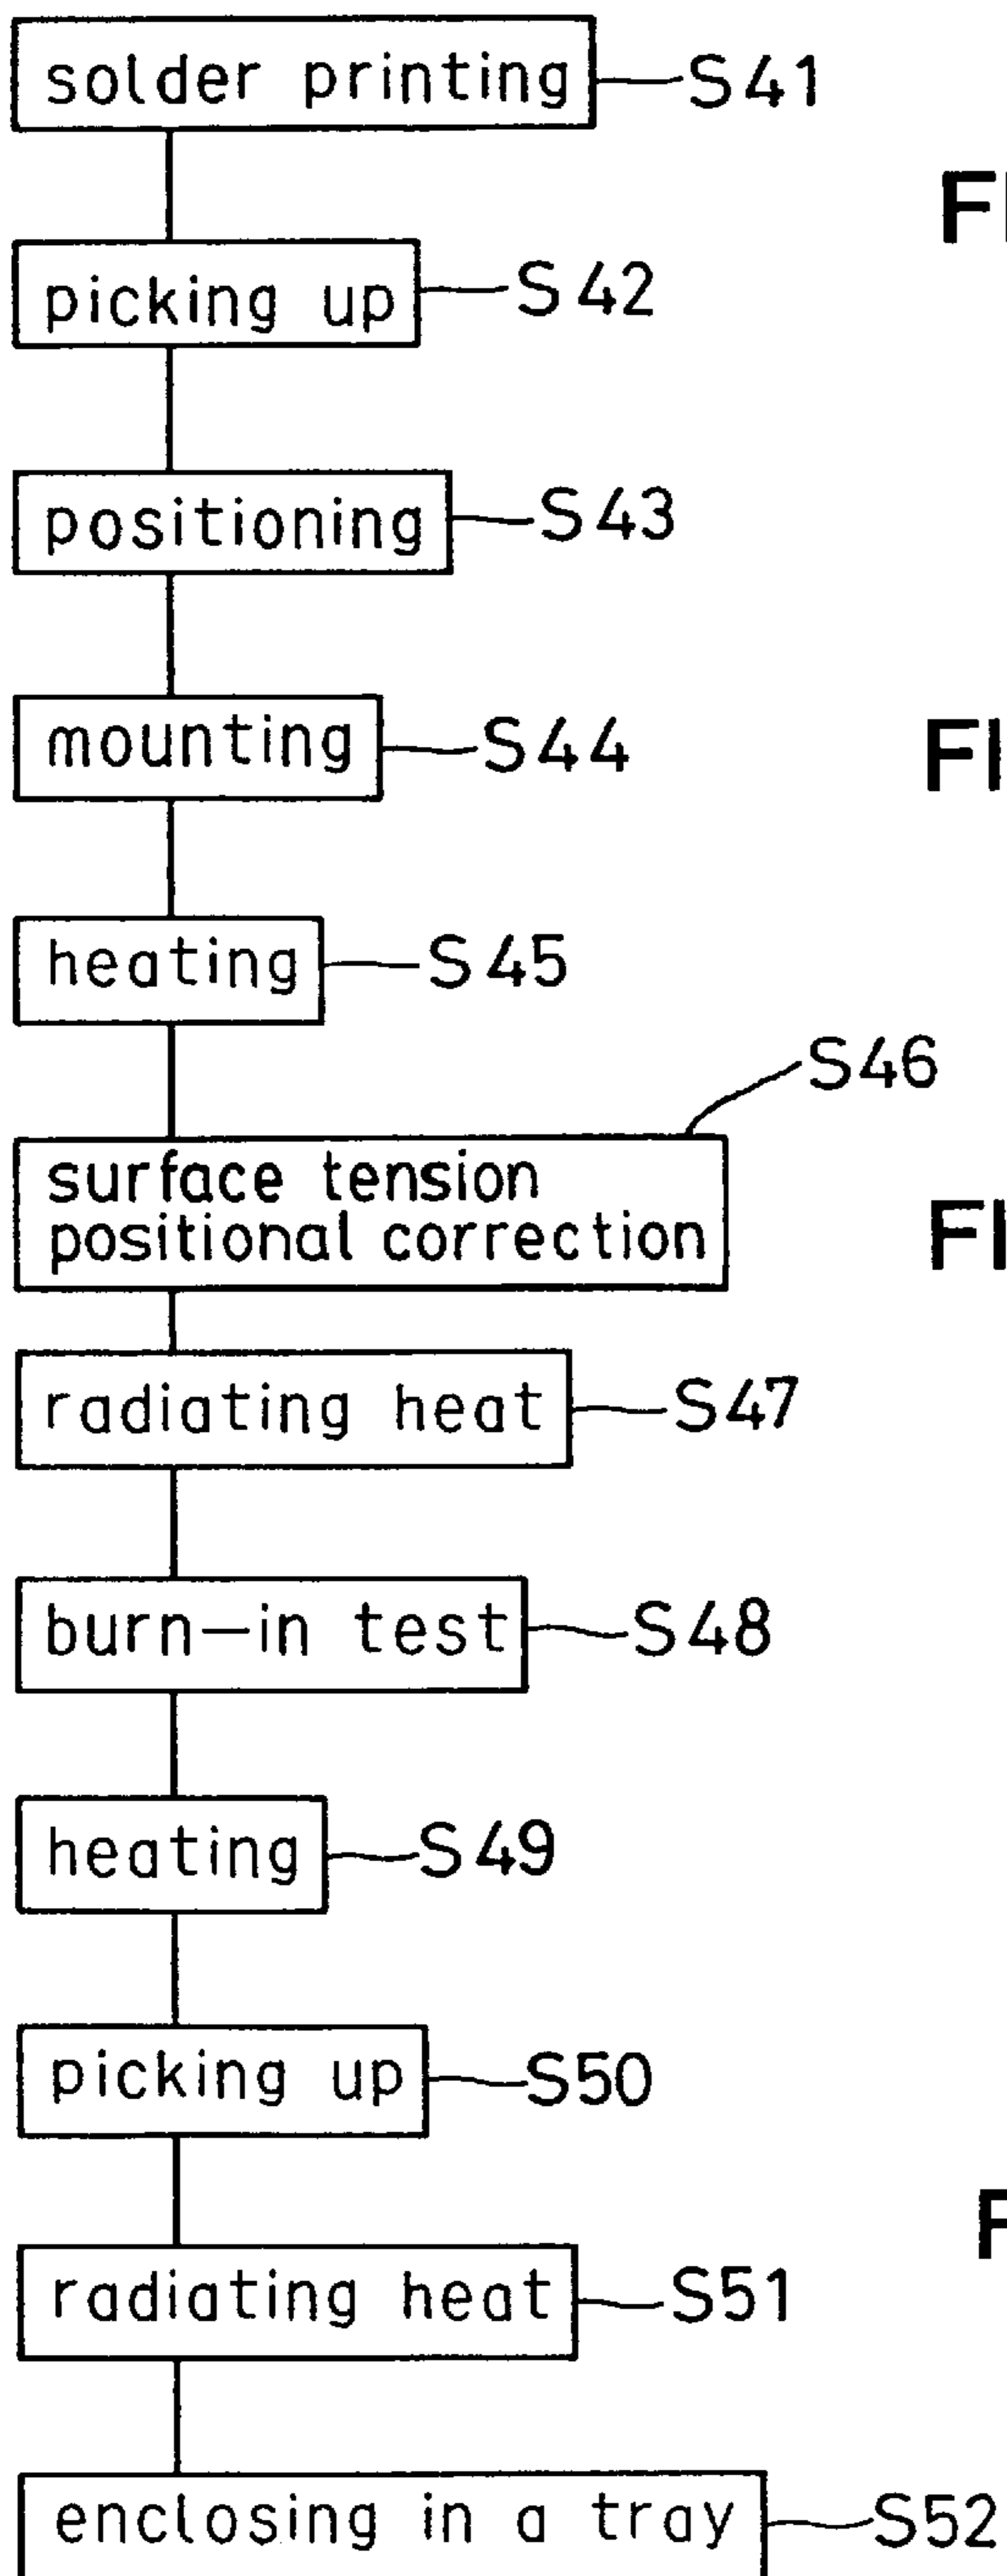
solder printing S41

FI

picking up S42

positioning S43

mounting S44

FI

heating S45

S46

surface tension positional correction

FI

radiating heat S47

burn-in test S48

heating S49

picking up S50

F

radiating heat S51

enclosing in a tray S52